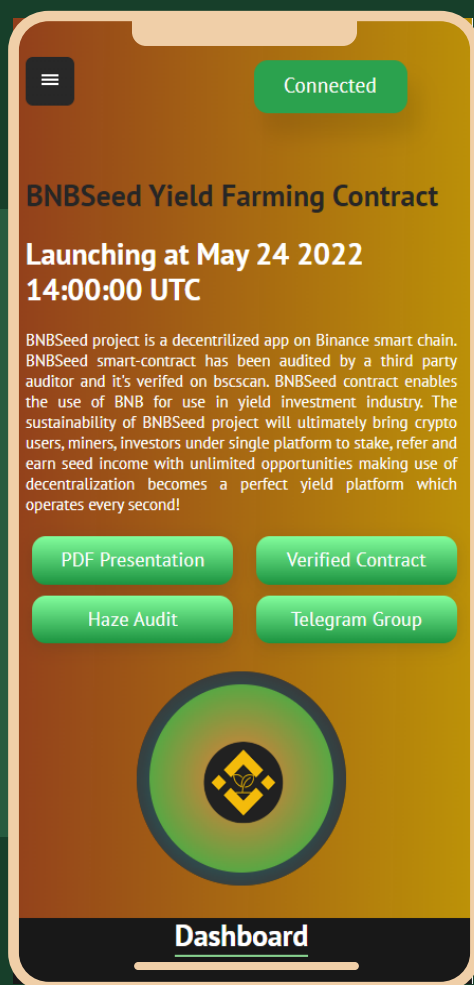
Connected

BNBSeed Yield Farming Contract

Launching at May 24 2022 14:00:00 UTC

BNBSeed project is a decentrilized app on Binance smart chain. BNBSeed smart-contract has been audited by a third party auditor and it's verifed on bscscan. BNBSeed contract enables the use of BNB for use in yield investment industry. The sustainability of BNBSeed project will ultimately bring crypto users, miners, investors under single platform to stake, refer and earn seed income with unlimited opportunities making use of decentralization becomes a perfect yield platform which operates every second!

PDF Presentation

Verified Contract

Haze Audit

Telegram Group

Dashboard